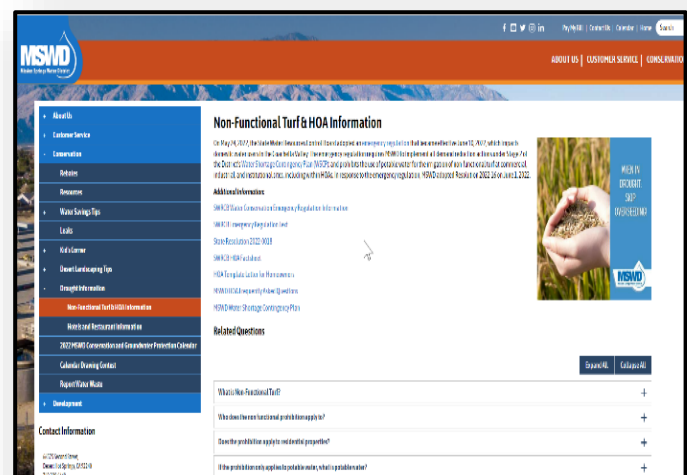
Pay My Bill | Contact Us | Calendar | Home Search

MSWD
Mission Springs Water District

ABOUT US | CUSTOMER SERVICE | CONSERVATION

About Us
Customer Service
Conservation
Rebates
Resources
Water Savings Tips
Leaks
Kid's Corner
Desert Landscaping Tips
Drought Information
Non-Functional Turf & HOA Information
Hotels and Restaurant Information
2022 MSWD Conservation and Groundwater Protection Calendar
Calendar Drawing Contest
Report Water Waste
Development

Contact Information

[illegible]
Desert Hot Springs, CA 92240

Non-Functional Turf & HOA Information

On May 24, 2022, the State Water Resources Control Board adopted an emergency regulation that became effective June 10, 2022, which impacts domestic water users in the Coachella Valley. The emergency regulation requires MSWD to implement all demand reduction actions under Stage 2 of the District's Water Shortage Contingency Plan (WSCP) and prohibits the use of potable water for the irrigation of non-functional turf at commercial, industrial and institutional sites, including within HOAs. In response to the emergency regulation, MSWD adopted Resolution 2022-16 on June 3, 2022.

Additional Information:

SWRCB Water Conservation Emergency Regulation Information
SWRCB emergency Regulation text
State Resolution 2022-0019
SWRCB HOA Factsheet
HOA Template Letter for Homeowners
MSWD HOA Frequently Asked Questions
MSWD Water Shortage Contingency Plan

WHEN IN DROUGHT SKIP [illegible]

MSWD

Related Questions

Expand All
Collapse All

What is Non-Functional Turf?
Who does the non-functional prohibition apply to?
Does the prohibition apply to residential properties?
If the prohibition only applies to potable water, what is potable water?